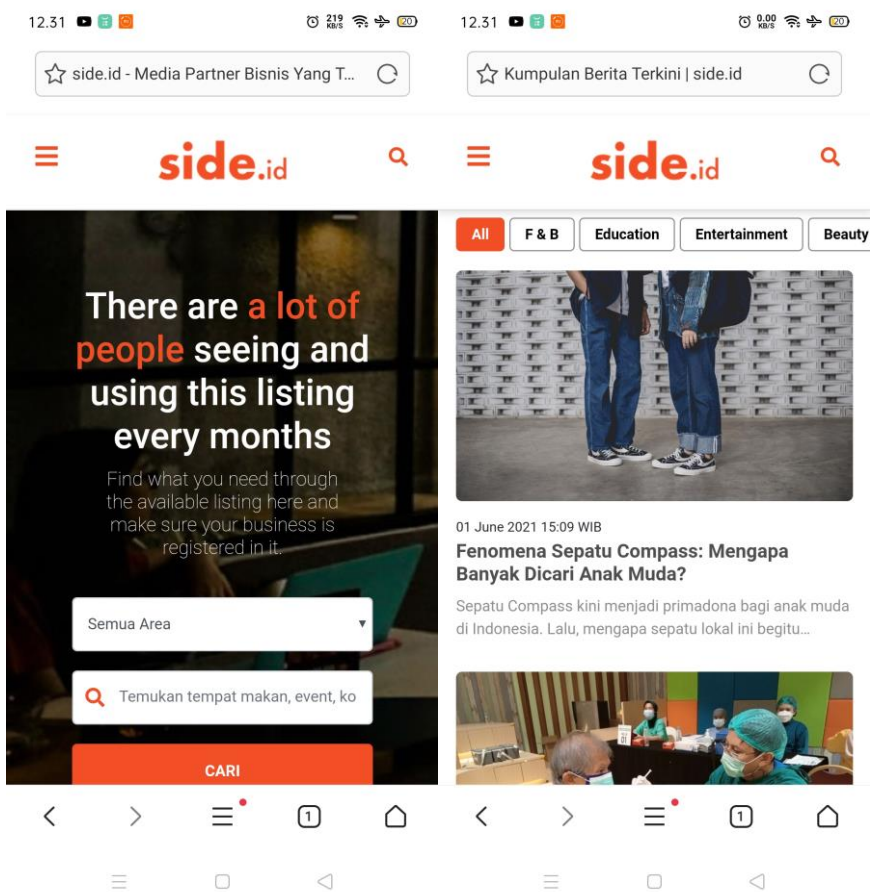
12.31 219 KB/S 20

side.id - Media Partner Bisnis Yang T...

side.id

There are a lot of people seeing and using this listing every months

Find what you need through the available listing here and make sure your business is registered in it.

Semua Area

Temukan tempat makan, event, ko

CARI

1

12.31 0.00 KB/S 20

Kumpulan Berita Terkini | side.id

side.id

All
F & B
Education
Entertainment
Beauty

01 June 2021 15:09 WIB

Fenomena Sepatu Compass: Mengapa Banyak Dicari Anak Muda?

Sepatu Compass kini menjadi primadona bagi anak muda di Indonesia. Lalu, mengapa sepatu lokal ini begitu...

1